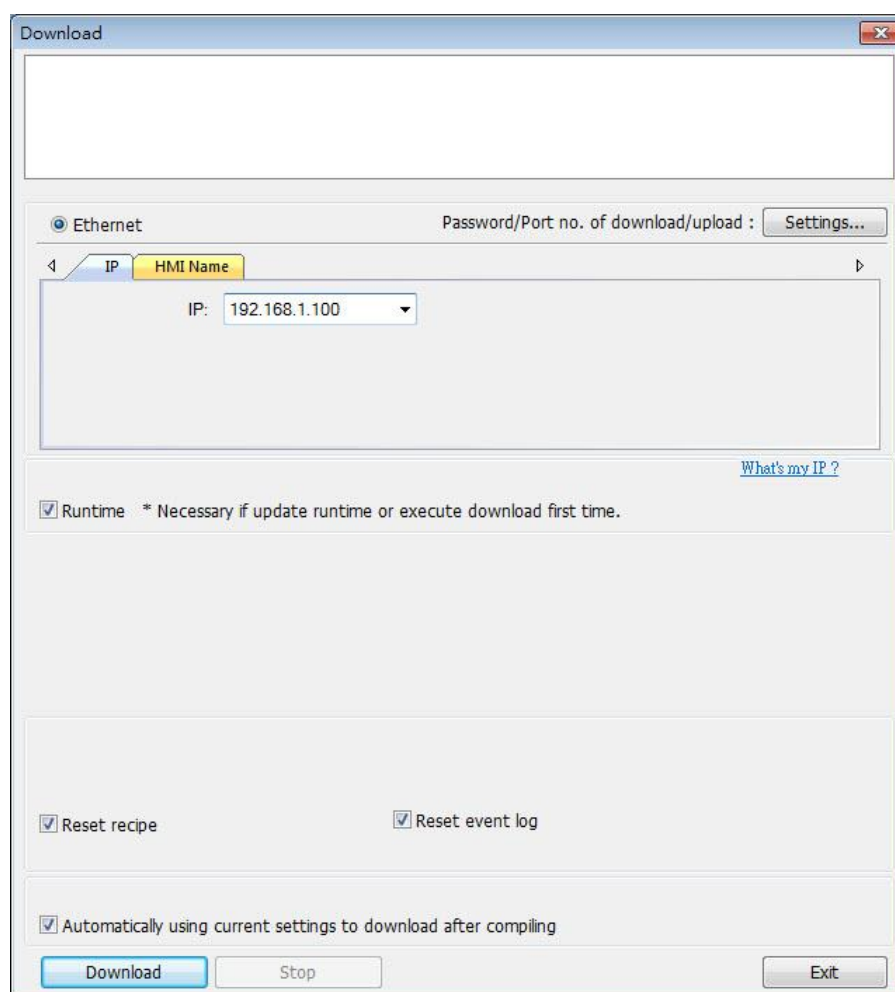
Download

Ethernet

Password/Port no. of download/upload : Settings...

IP HMI Name

IP: 192.168.1.100

What's my IP ?

Runtime * Necessary if update runtime or execute download first time.

Reset recipe

Reset event log

Automatically using current settings to download after compiling

Download Stop Exit